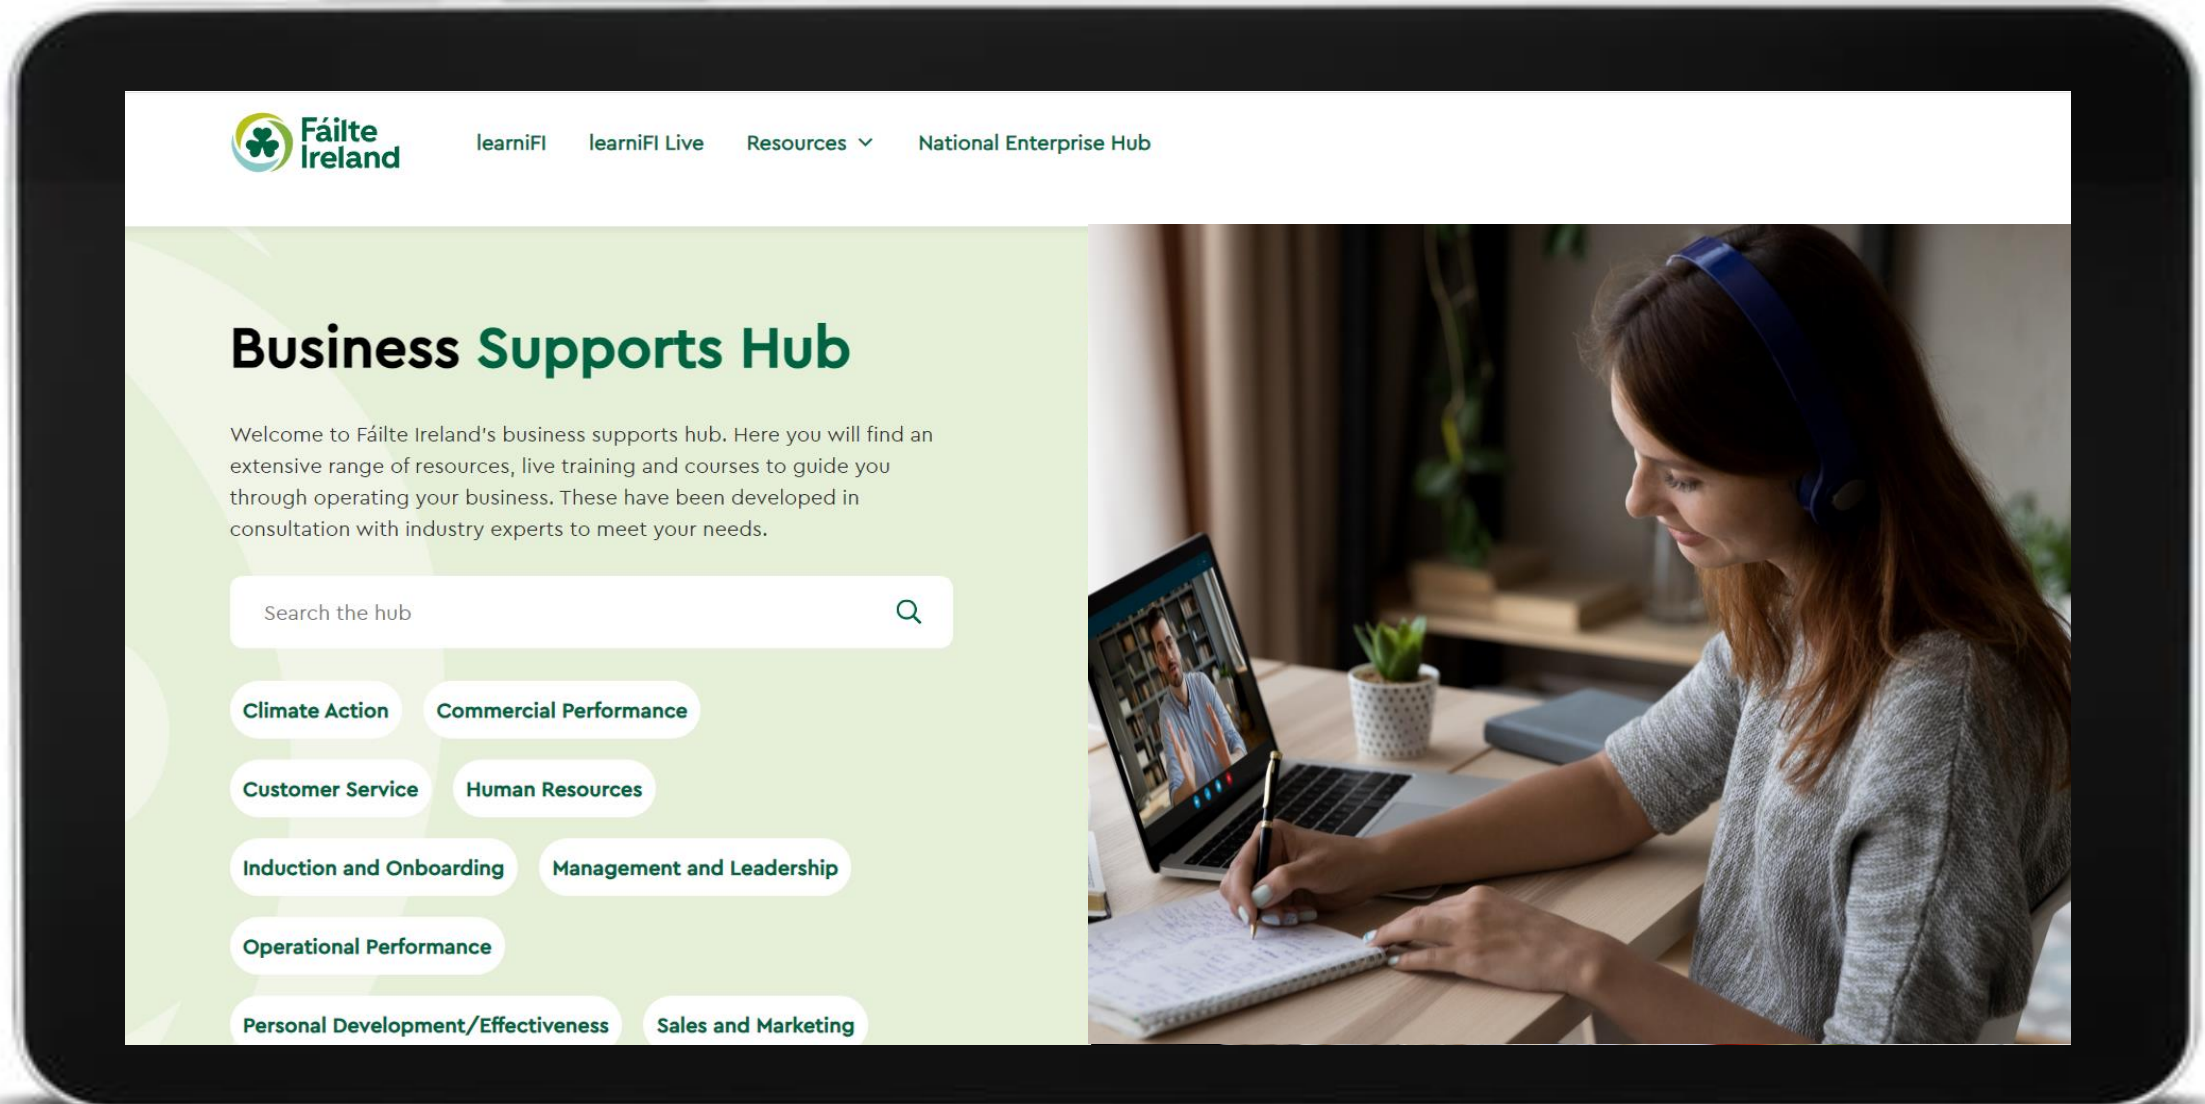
Fáilte Ireland

learniFI   learniFI Live   Resources   National Enterprise Hub

Business Supports Hub

Welcome to Fáilte Ireland's business supports hub. Here you will find an extensive range of resources, live training and courses to guide you through operating your business. These have been developed in consultation with industry experts to meet your needs.

Search the hub

Climate Action
Commercial Performance
Customer Service
Human Resources
Induction and Onboarding
Management and Leadership
Operational Performance
Personal Development/Effectiveness
Sales and Marketing